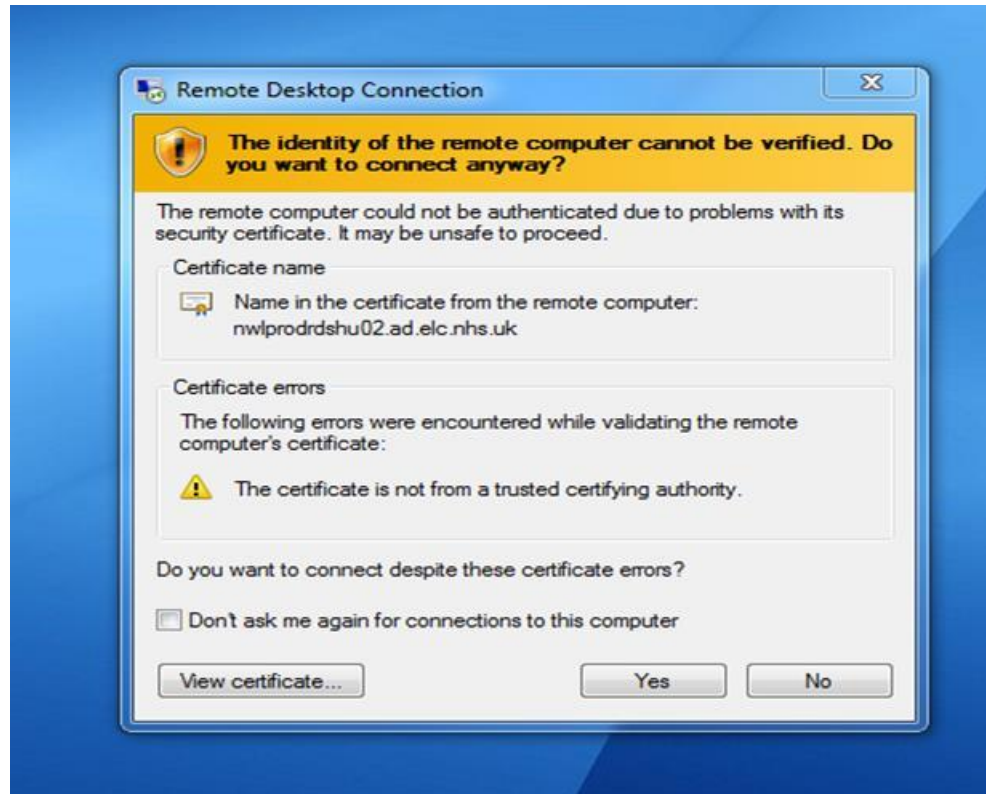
Remote Desktop Connection

The identity of the remote computer cannot be verified. Do you want to connect anyway?

The remote computer could not be authenticated due to problems with its security certificate. It may be unsafe to proceed.

Certificate name

Name in the certificate from the remote computer:
nwlprodrdshu02.ad.elc.nhs.uk

Certificate errors

The following errors were encountered while validating the remote computer's certificate:

The certificate is not from a trusted certifying authority.

Do you want to connect despite these certificate errors?

Don't ask me again for connections to this computer

View certificate...

Yes

No